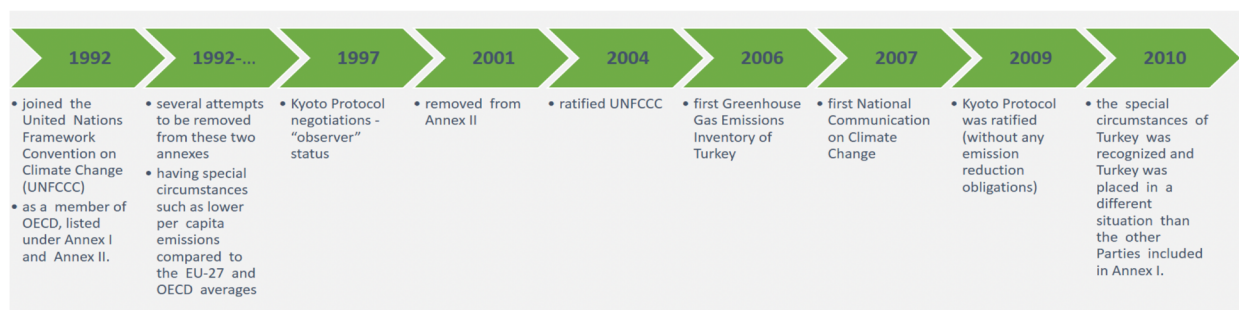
1992

- joined the United Nations Framework Convention on Climate Change (UNFCCC)
- as a member of OECD, listed under Annex I and Annex II.

1992-...

- several attempts to be removed from these two annexes
- having special circumstances such as lower per capita emissions compared to the EU-27 and OECD averages

1997

- Kyoto Protocol negotiations - "observer" status

2001

- removed from Annex II

2004

- ratified UNFCCC

2006

- first Greenhouse Gas Emissions Inventory of Turkey

2007

- first National Communication on Climate Change

2009

- Kyoto Protocol was ratified (without any emission reduction obligations)

2010

- the special circumstances of Turkey was recognized and Turkey was placed in a different situation than the other Parties included in Annex I.